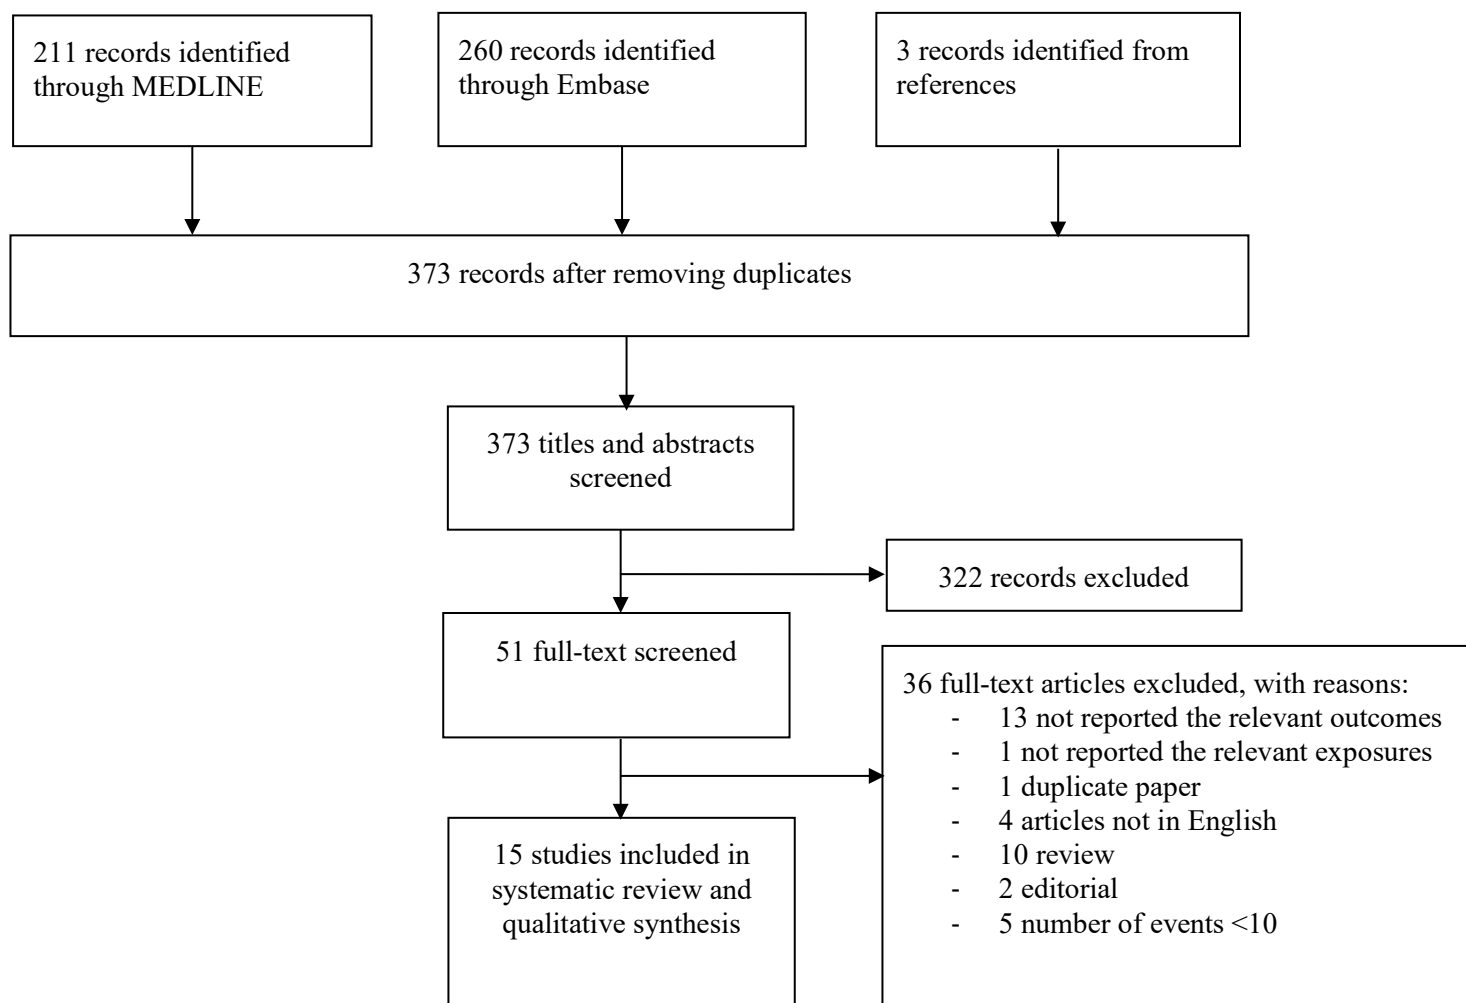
211 records identified through MEDLINE

260 records identified through Embase

3 records identified from references

373 records after removing duplicates

373 titles and abstracts screened

322 records excluded

51 full-text screened

36 full-text articles excluded, with reasons:
- 13 not reported the relevant outcomes
- 1 not reported the relevant exposures
- 1 duplicate paper
- 4 articles not in English
- 10 review
- 2 editorial
- 5 number of events <10

15 studies included in systematic review and qualitative synthesis